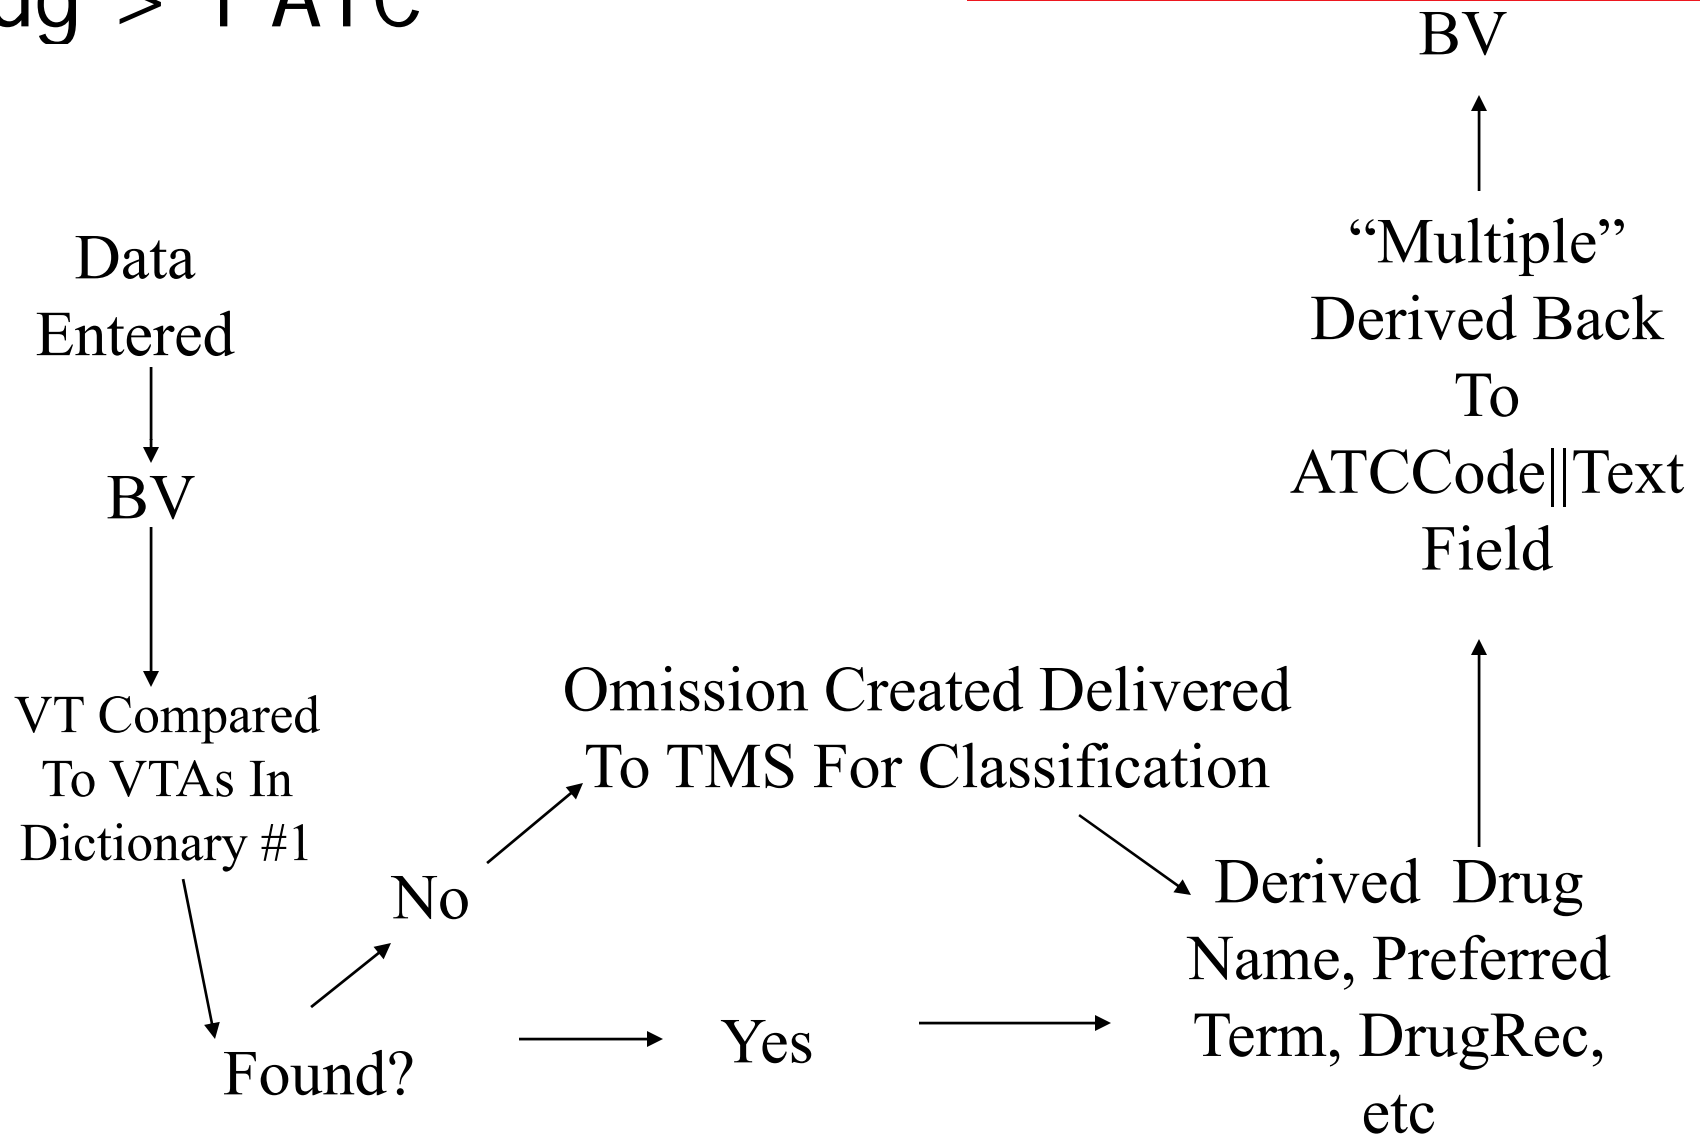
ug > 1 ATC

BV

"Multiple" Derived Back To ATCCode||Text Field

Data Entered

BV

VT Compared To VTAs In Dictionary #1

Omission Created Delivered To TMS For Classification

No

Derived Drug Name, Preferred Term, DrugRec, etc

Found?

Yes